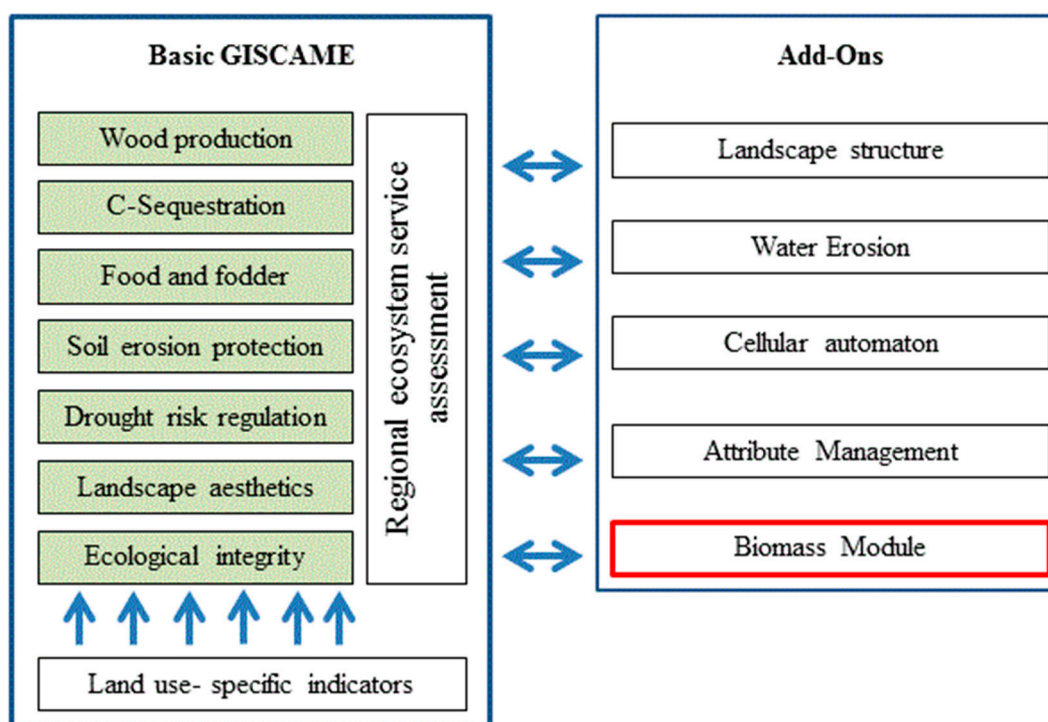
Basic GISCAME

Wood production

C-Sequestration

Food and fodder

Soil erosion protection

Drought risk regulation

Landscape aesthetics

Ecological integrity

Regional ecosystem service assessment

Land use- specific indicators

Add-Ons

Landscape structure

Water Erosion

Cellular automaton

Attribute Management

Biomass Module